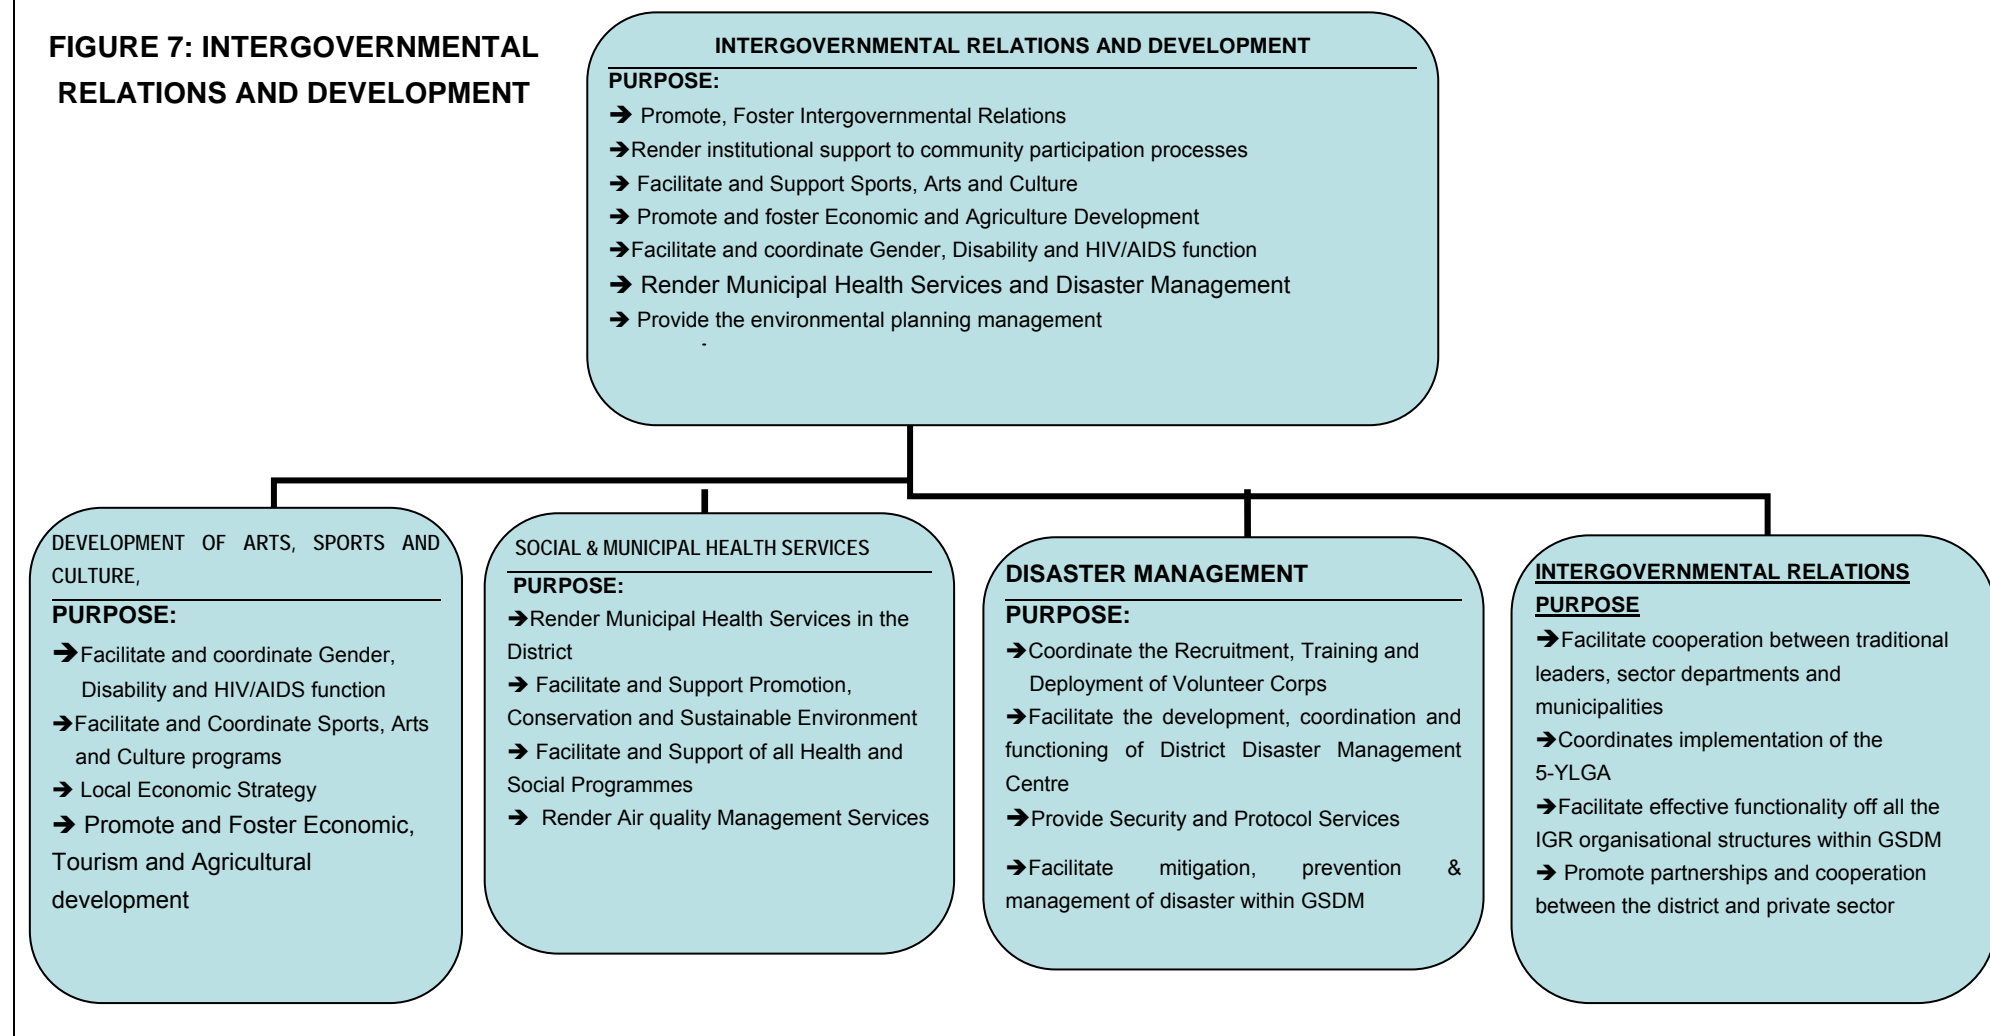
FIGURE 7: INTERGOVERNMENTAL RELATIONS AND DEVELOPMENT

INTERGOVERNMENTAL RELATIONS AND DEVELOPMENT

PURPOSE:

➔ Promote, Foster Intergovernmental Relations

➔Render institutional support to community participation processes

➔ Facilitate and Support Sports, Arts and Culture

➔ Promote and foster Economic and Agriculture Development

➔Facilitate and coordinate Gender, Disability and HIV/AIDS function

➔ Render Municipal Health Services and Disaster Management

➔ Provide the environmental planning management

DEVELOPMENT OF ARTS, SPORTS AND CULTURE,

PURPOSE:

➔Facilitate and coordinate Gender, Disability and HIV/AIDS function

➔Facilitate and Coordinate Sports, Arts and Culture programs

➔ Local Economic Strategy

➔ Promote and Foster Economic, Tourism and Agricultural development

SOCIAL & MUNICIPAL HEALTH SERVICES

PURPOSE:

➔Render Municipal Health Services in the District

➔ Facilitate and Support Promotion, Conservation and Sustainable Environment

➔ Facilitate and Support of all Health and Social Programmes

➔ Render Air quality Management Services

DISASTER MANAGEMENT

PURPOSE:

➔Coordinate the Recruitment, Training and Deployment of Volunteer Corps

➔Facilitate the development, coordination and functioning of District Disaster Management Centre

➔Provide Security and Protocol Services

➔Facilitate mitigation, prevention & management of disaster within GSDM

INTERGOVERNMENTAL RELATIONS

PURPOSE

➔Facilitate cooperation between traditional leaders, sector departments and municipalities

➔Coordinates implementation of the 5-YLGA

➔Facilitate effective functionality off all the IGR organisational structures within GSDM

➔ Promote partnerships and cooperation between the district and private sector